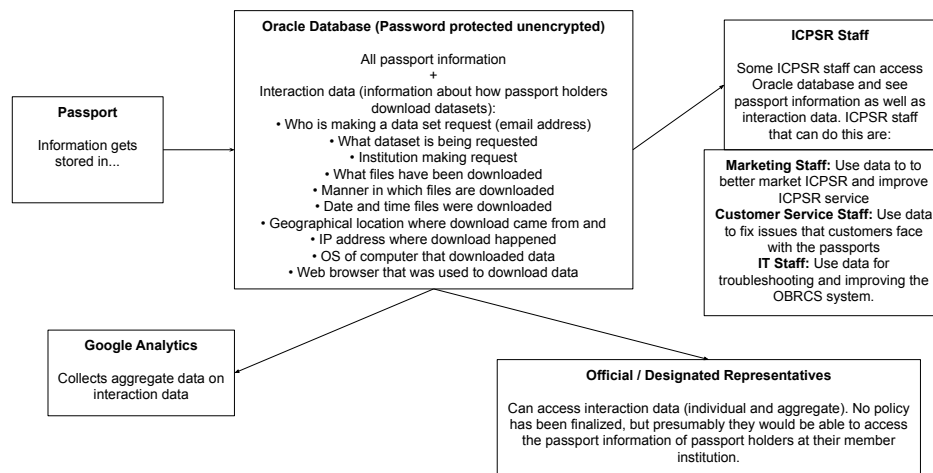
Passport

Information gets stored in...

Oracle Database (Password protected unencrypted)

All passport information
+
Interaction data (information about how passport holders download datasets):
• Who is making a data set request (email address)
• What dataset is being requested
• Institution making request
• What files have been downloaded
• Manner in which files are downloaded
• Date and time files were downloaded
• Geographical location where download came from and
• IP address where download happened
• OS of computer that downloaded data
• Web browser that was used to download data

ICPSR Staff

Some ICPSR staff can access Oracle database and see passport information as well as interaction data. ICPSR staff that can do this are:

Marketing Staff: Use data to to better market ICPSR and improve ICPSR service
Customer Service Staff: Use data to fix issues that customers face with the passports
IT Staff: Use data for troubleshooting and improving the OBRCS system.

Google Analytics

Collects aggregate data on interaction data

Official / Designated Representatives

Can access interaction data (individual and aggregate). No policy has been finalized, but presumably they would be able to access the passport information of passport holders at their member institution.